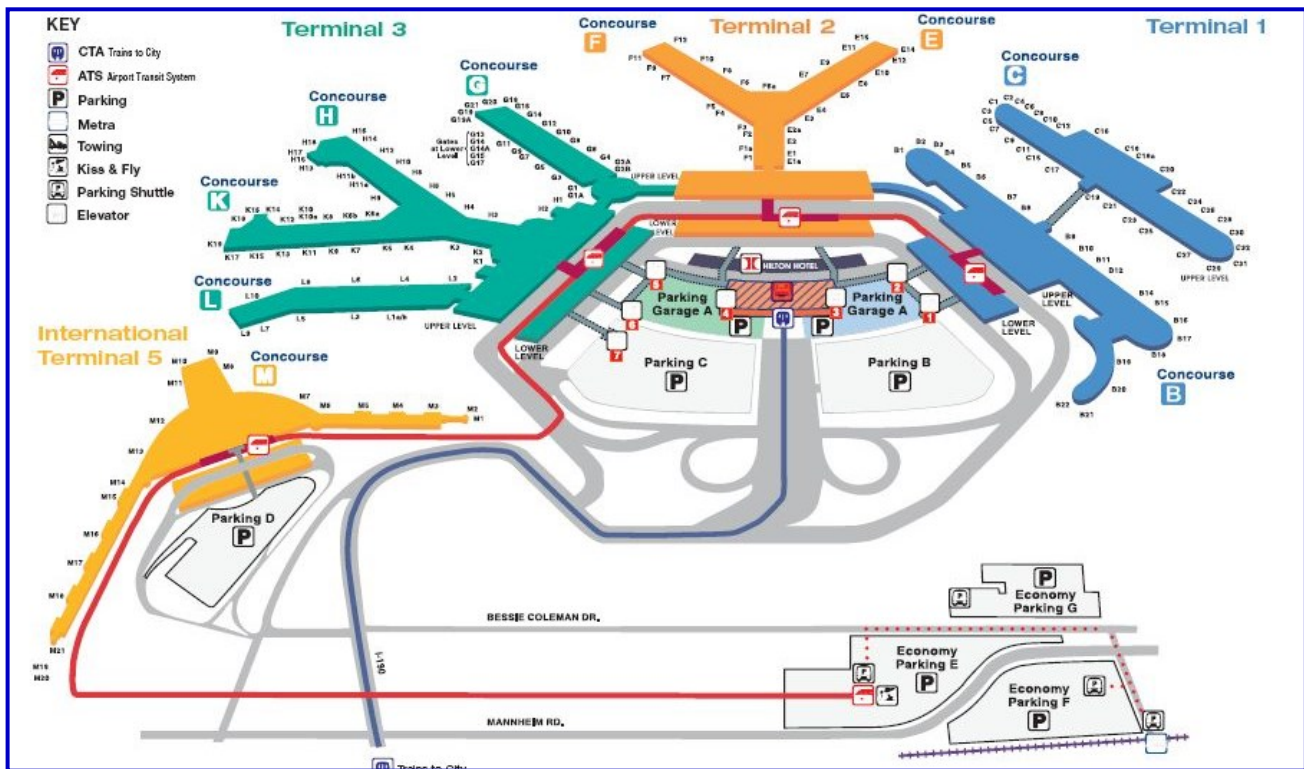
KEY
CTA Trains to City
ATS Airport Transit System
P Parking
Metra
Towing
Kiss & Fly
Parking Shuttle
Elevator

Terminal 3
Terminal 2
Terminal 1

Concourse F
Concourse E
Concourse G
Concourse H
Concourse C
Concourse K
Concourse L
Concourse B
International Terminal 5
Concourse M

F14 F12 F11 F10 F9 F8 F7 F6 F5 F4 F3 F2 F1a F1 F8a
E16 E15 E14 E12 E11 E10 E9 E8 E7 E6 E5 E4 E3 E2a E2 E1a E1

G21 G20 G19 G18 G18A G16 G15 G14 G13 G12 G11 G10 G9 G8 G7 G6 G5 G4 G3 G3A G3B G2 G1 G1A
Gates at Lower Level G13 G14 G14A G15 G17

H18 H17 H16 H15 H14 H13 H12 H11b H11a H10 H9 H8 H6 H5 H4 H3 H2 H1

K19 K18 K17 K16 K15 K14 K13 K12 K11 K10 K10a K9 K8 K8b K8a K7 K6 K5 K4 K3 K2 K1

L10 L9 L8 L7 L6 L5 L4 L3 L2 L1a/b

UPPER LEVEL
LOWER LEVEL

C1 C2 C3 C4 C5 C6 C7 C8 C9 C10 C11 C12 C15 C16 C17 C18 C19 C19a C20 C21 C22 C23 C24 C25 C26 C27 C28 C29 C30 C31 C32
B1 B2 B3 B4 B5 B6 B7 B8 B9 B10 B11 B12 B14 B15 B16 B17 B18 B19 B20 B21 B22

M1 M2 M3 M4 M5 M6 M7 M8 M9 M10 M11 M12 M13 M14 M15 M16 M17 M18 M19 M20 M21

HILTON HOTEL
Parking Garage A
Parking Garage A
1 2 3 4 5 6 7
Parking C
Parking B
Parking D

BESSIE COLEMAN DR.
MANNHEIM RD.
I-190

Economy Parking G
Economy Parking E
Economy Parking F

Trains to City